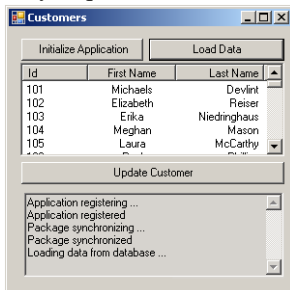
Customers

Initialize Application

Load Data

| Id | First Name | Last Name |
|---|---|---|
| 101 | Michaels | Devlint |
| 102 | Elizabeth | Reiser |
| 103 | Erika | Niedringhaus |
| 104 | Meghan | Mason |
| 105 | Laura | McCarthy |
| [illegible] | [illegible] | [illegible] |

Update Customer

Application registering ...
Application registered
Package synchronizing ...
Package synchronized
Loading data from database ...